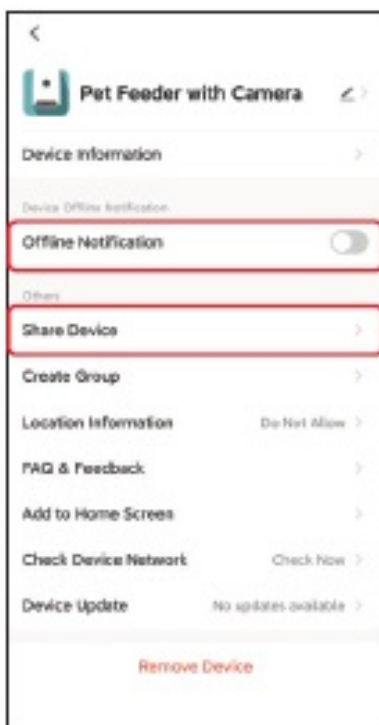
<

Pet Feeder with Camera

Device Information

Device Offline Notification

Offline Notification

Others

Share Device

Create Group

Location Information Do Not Allow

FAQ & Feedback

Add to Home Screens

Check Device Network Check Now

Device Update No updates available

Remove Device